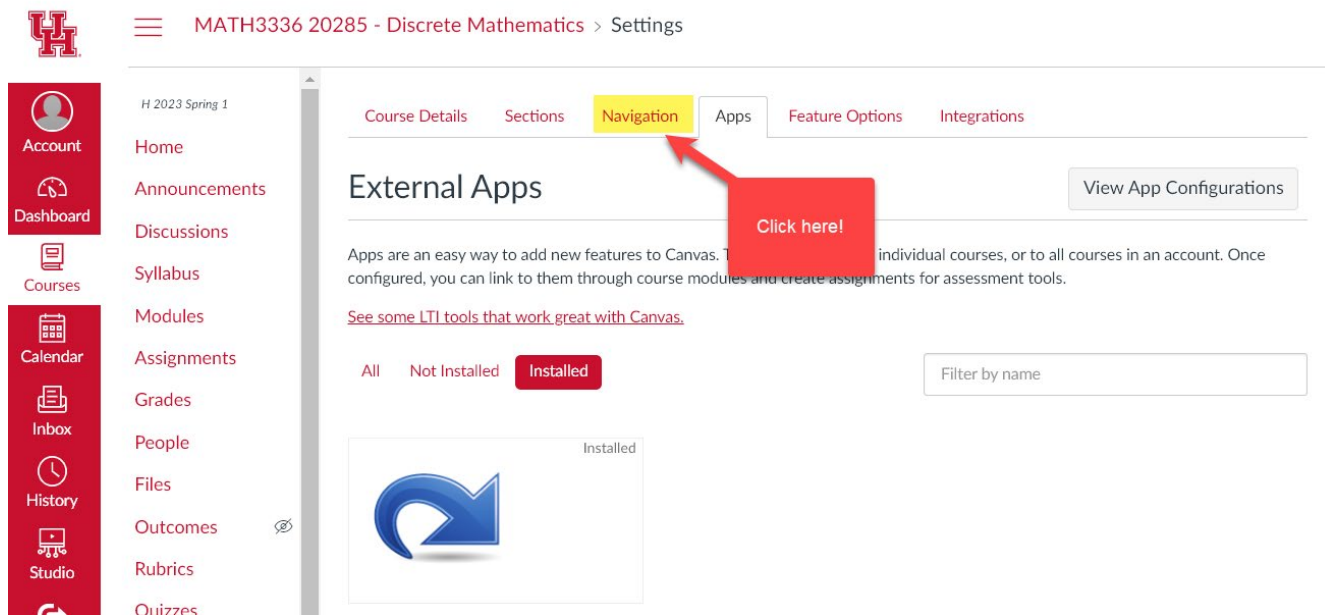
MATH3336 20285 - Discrete Mathematics > Settings

Account
Dashboard
Courses
Calendar
Inbox
History
Studio

H 2023 Spring 1
Home
Announcements
Discussions
Syllabus
Modules
Assignments
Grades
People
Files
Outcomes
Rubrics
Quizzes

Course Details Sections Navigation Apps Feature Options Integrations

External Apps

View App Configurations

Click here!

Apps are an easy way to add new features to Canvas. T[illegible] individual courses, or to all courses in an account. Once configured, you can link to them through course modules and create assignments for assessment tools.

See some LTI tools that work great with Canvas.

All Not Installed Installed

Filter by name

Installed